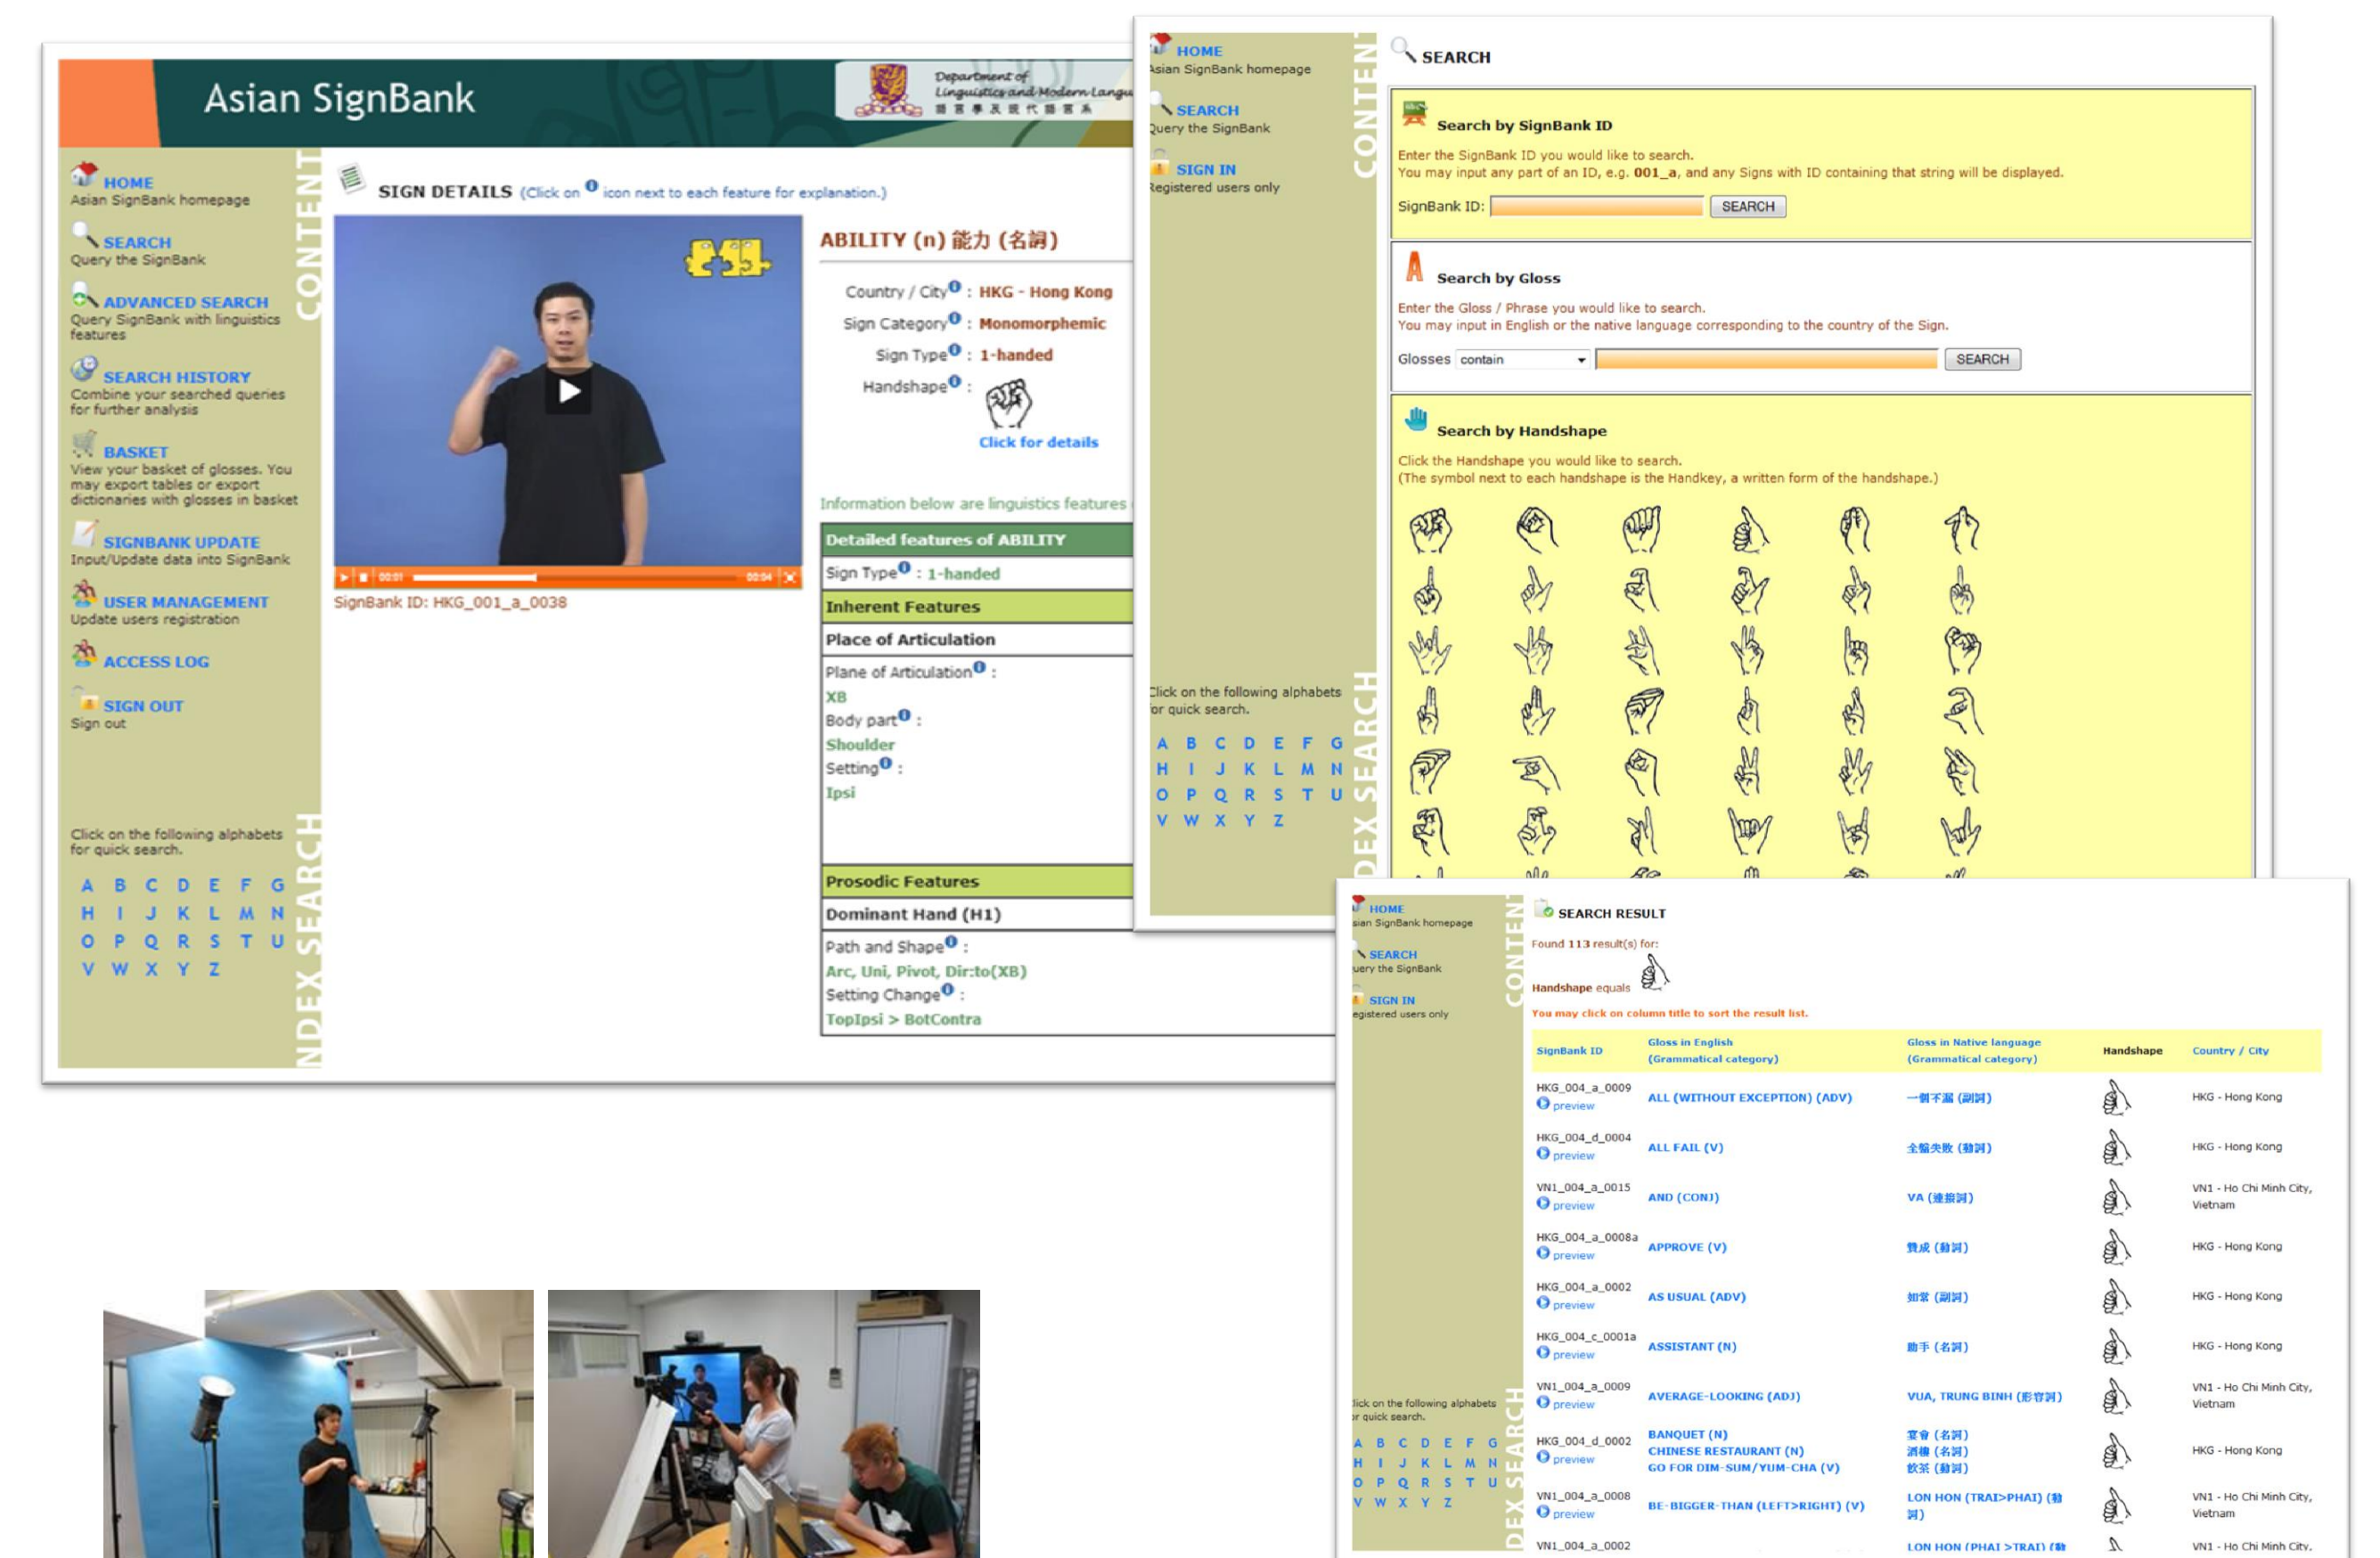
Asian SignBank

Department of Linguistics and Modern Langu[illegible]

HOME
Asian SignBank homepage

SEARCH
Query the SignBank

ADVANCED SEARCH
Query SignBank with linguistics features

SEARCH HISTORY
Combine your searched queries for further analysis

BASKET
View your basket of glosses. You may export tables or export dictionaries with glosses in basket

SIGNBANK UPDATE
Input/Update data into SignBank

USER MANAGEMENT
Update users registration

ACCESS LOG

SIGN OUT
Sign out

Click on the following alphabets for quick search.

A B C D E F G
H I J K L M N
O P Q R S T U
V W X Y Z

CONTENT

INDEX SEARCH

SIGN DETAILS (Click on icon next to each feature for explanation.)

SignBank ID: HKG_001_a_0038

ABILITY (n) 能力 (名詞)

Country / City : HKG - Hong Kong
Sign Category : Monomorphemic
Sign Type : 1-handed
Handshape :
Click for details

Information below are linguistics features

| Detailed features of ABILITY |
|---|
| Sign Type : 1-handed |
| Inherent Features |
| Place of Articulation |
| Plane of Articulation : XB Body part : Shoulder Setting : Ipsi |
| Prosodic Features |
| Dominant Hand (H1) |
| Path and Shape : Arc, Uni, Pivot, Dir:to(XB) Setting Change : TopIpsi > BotContra |

HOME
Asian SignBank homepage

SEARCH
Query the SignBank

SIGN IN
Registered users only

Click on the following alphabets for quick search.

A B C D E F G
H I J K L M N
O P Q R S T U
V W X Y Z

CONTENT
INDEX SEARCH

SEARCH

Search by SignBank ID
Enter the SignBank ID you would like to search.
You may input any part of an ID, e.g. 001_a, and any Signs with ID containing that string will be displayed.
SignBank ID: SEARCH

Search by Gloss
Enter the Gloss / Phrase you would like to search.
You may input in English or the native language corresponding to the country of the Sign.
Glosses contain SEARCH

Search by Handshape
Click the Handshape you would like to search.
(The symbol next to each handshape is the Handkey, a written form of the handshape.)

HOME
Asian SignBank homepage
SEARCH
Query the SignBank
SIGN IN
Registered users only

Click on the following alphabets for quick search.
A B C D E F G
H I J K L M N
O P Q R S T U
V W X Y Z

CONTENT
INDEX SEARCH

SEARCH RESULT
Found 113 result(s) for:
Handshape equals
You may click on column title to sort the result list.

| SignBank ID | Gloss in English (Grammatical category) | Gloss in Native language (Grammatical category) | Handshape | Country / City |
|---|---|---|---|---|
| HKG_004_a_0009 preview | ALL (WITHOUT EXCEPTION) (ADV) | 一個不漏 (副詞) | | HKG - Hong Kong |
| HKG_004_d_0004 preview | ALL FAIL (V) | 全部失敗 (動詞) | | HKG - Hong Kong |
| VN1_004_a_0015 preview | AND (CONJ) | VA (連接詞) | | VN1 - Ho Chi Minh City, Vietnam |
| HKG_004_a_0008a preview | APPROVE (V) | 贊成 (動詞) | | HKG - Hong Kong |
| HKG_004_a_0002 preview | AS USUAL (ADV) | 如常 (副詞) | | HKG - Hong Kong |
| HKG_004_c_0001a preview | ASSISTANT (N) | 助手 (名詞) | | HKG - Hong Kong |
| VN1_004_a_0009 preview | AVERAGE-LOOKING (ADJ) | VUA, TRUNG BINH (形容詞) | | VN1 - Ho Chi Minh City, Vietnam |
| HKG_004_d_0002 preview | BANQUET (N) CHINESE RESTAURANT (N) GO FOR DIM-SUM/YUM-CHA (V) | 宴會 (名詞) 酒樓 (名詞) 飲茶 (動詞) | | HKG - Hong Kong |
| VN1_004_a_0008 preview | BE-BIGGER-THAN (LEFT>RIGHT) (V) | LON HON (TRAI>PHAI) (動詞) | | VN1 - Ho Chi Minh City, Vietnam |
| VN1_004_a_0002 | | LON HON (PHAI>TRAI) (動 | | VN1 - Ho Chi Minh City, |